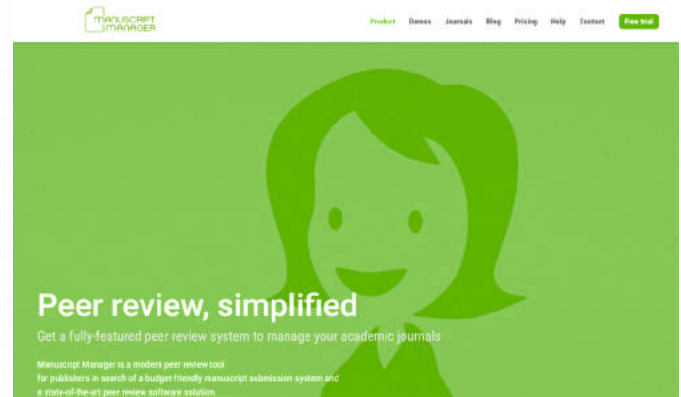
MANUSCRIPT MANAGER

Product Demos Journals Blog Pricing Help Contact Free trial

Peer review, simplified

Get a fully-featured peer review system to manage your academic journals

Manuscript Manager is a modern peer review tool for publishers in search of a budget-friendly manuscript submission system and a state-of-the-art peer review software solution.